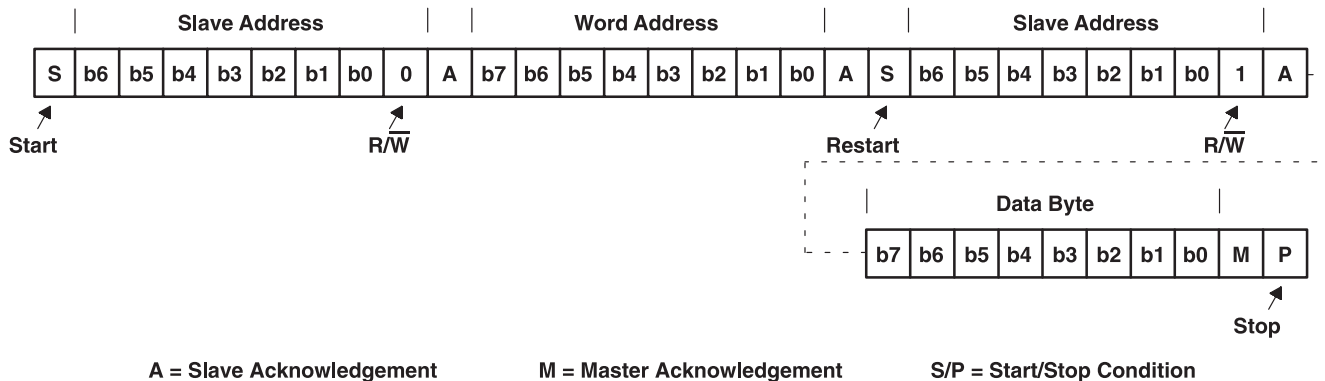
Slave Address | Word Address | Slave Address

| S | b6 | b5 | b4 | b3 | b2 | b1 | b0 | 0 | A | b7 | b6 | b5 | b4 | b3 | b2 | b1 | b0 | A | S | b6 | b5 | b4 | b3 | b2 | b1 | b0 | 1 | A |
|---|---|---|---|---|---|---|---|---|---|---|---|---|---|---|---|---|---|---|---|---|---|---|---|---|---|---|---|---|

Start

R/$\overline{W}$

Restart

R/$\overline{W}$

Data Byte

| b7 | b6 | b5 | b4 | b3 | b2 | b1 | b0 | M | P |
|---|---|---|---|---|---|---|---|---|---|

Stop

A = Slave Acknowledgement M = Master Acknowledgement S/P = Start/Stop Condition